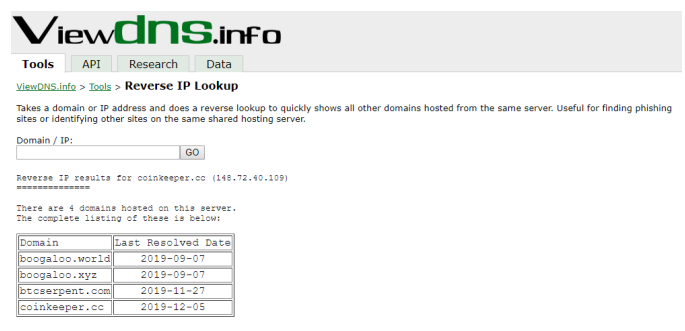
ViewDNS.info

Tools API Research Data

ViewDNS.info > Tools > Reverse IP Lookup

Takes a domain or IP address and does a reverse lookup to quickly shows all other domains hosted from the same server. Useful for finding phishing sites or identifying other sites on the same shared hosting server.

Domain / IP:

GO

Reverse IP results for coinkeeper.cc (148.72.40.109)
==============

There are 4 domains hosted on this server.
The complete listing of these is below:

| Domain | Last Resolved Date |
|---|---|
| boogaloo.world | 2019-09-07 |
| boogaloo.xyz | 2019-09-07 |
| btcserpent.com | 2019-11-27 |
| coinkeeper.cc | 2019-12-05 |